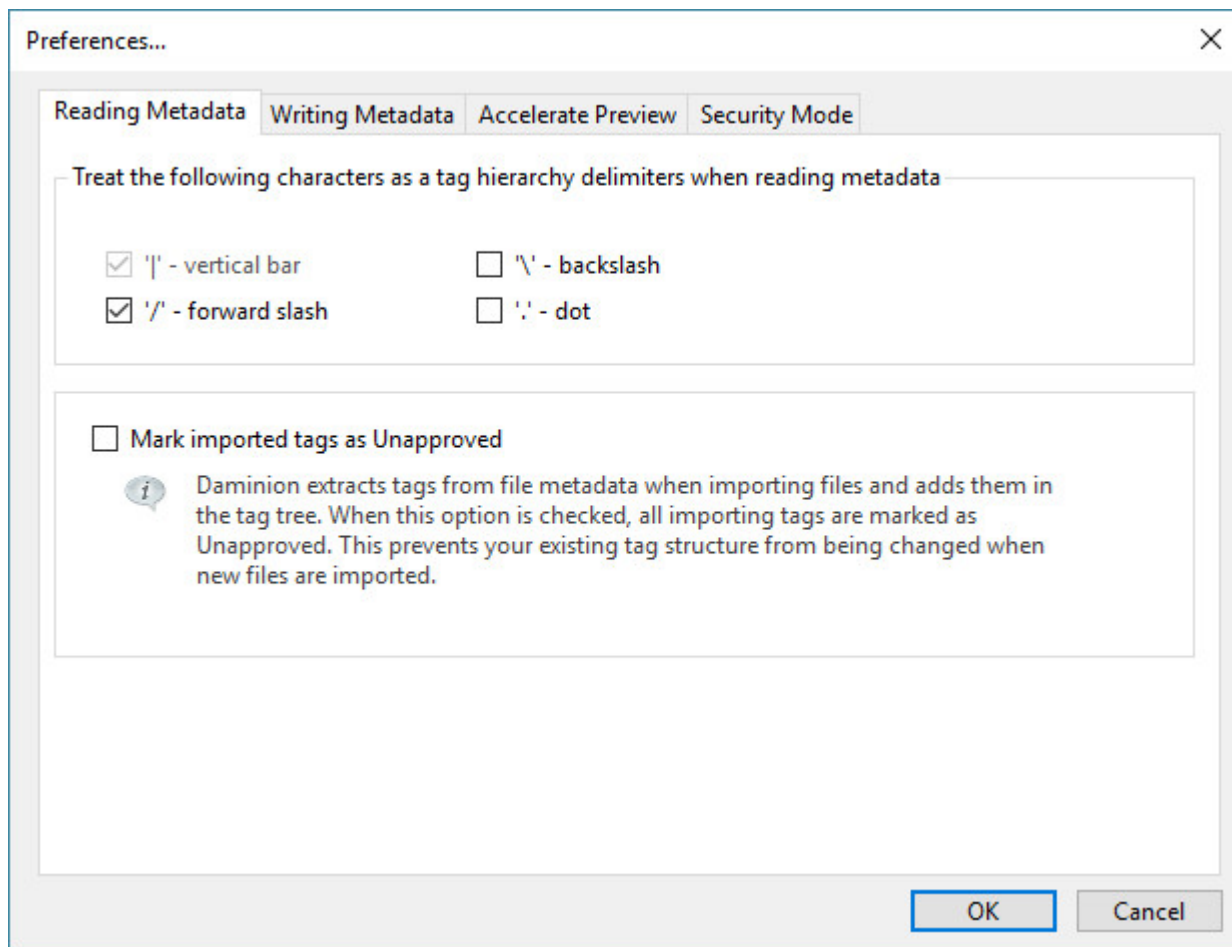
Preferences...

×

Reading Metadata | Writing Metadata | Accelerate Preview | Security Mode

Treat the following characters as a tag hierarchy delimiters when reading metadata

☑ '|' - vertical bar
☐ '\' - backslash
☑ '/' - forward slash
☐ '.' - dot

☐ Mark imported tags as Unapproved

i

Daminion extracts tags from file metadata when importing files and adds them in the tag tree. When this option is checked, all importing tags are marked as Unapproved. This prevents your existing tag structure from being changed when new files are imported.

OK
Cancel